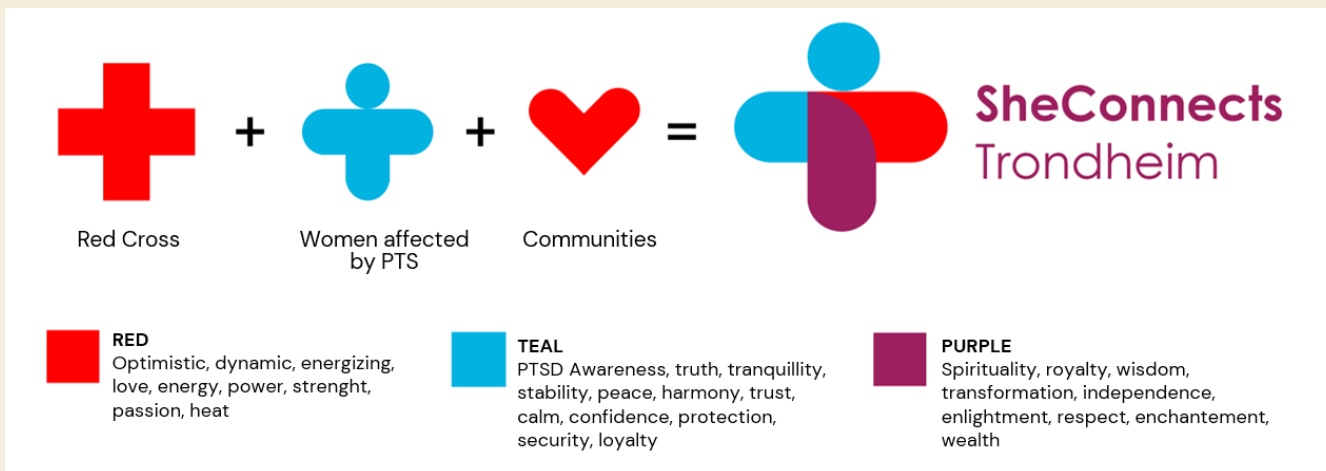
+ + =

SheConnects Trondheim

Red Cross

Women affected by PTS

Communities

RED
Optimistic, dynamic, energizing, love, energy, power, strenght, passion, heat

TEAL
PTSD Awareness, truth, tranquillity, stability, peace, harmony, trust, calm, confidence, protection, security, loyalty

PURPLE
Spirituality, royalty, wisdom, transformation, independence, enlightment, respect, enchantement, wealth